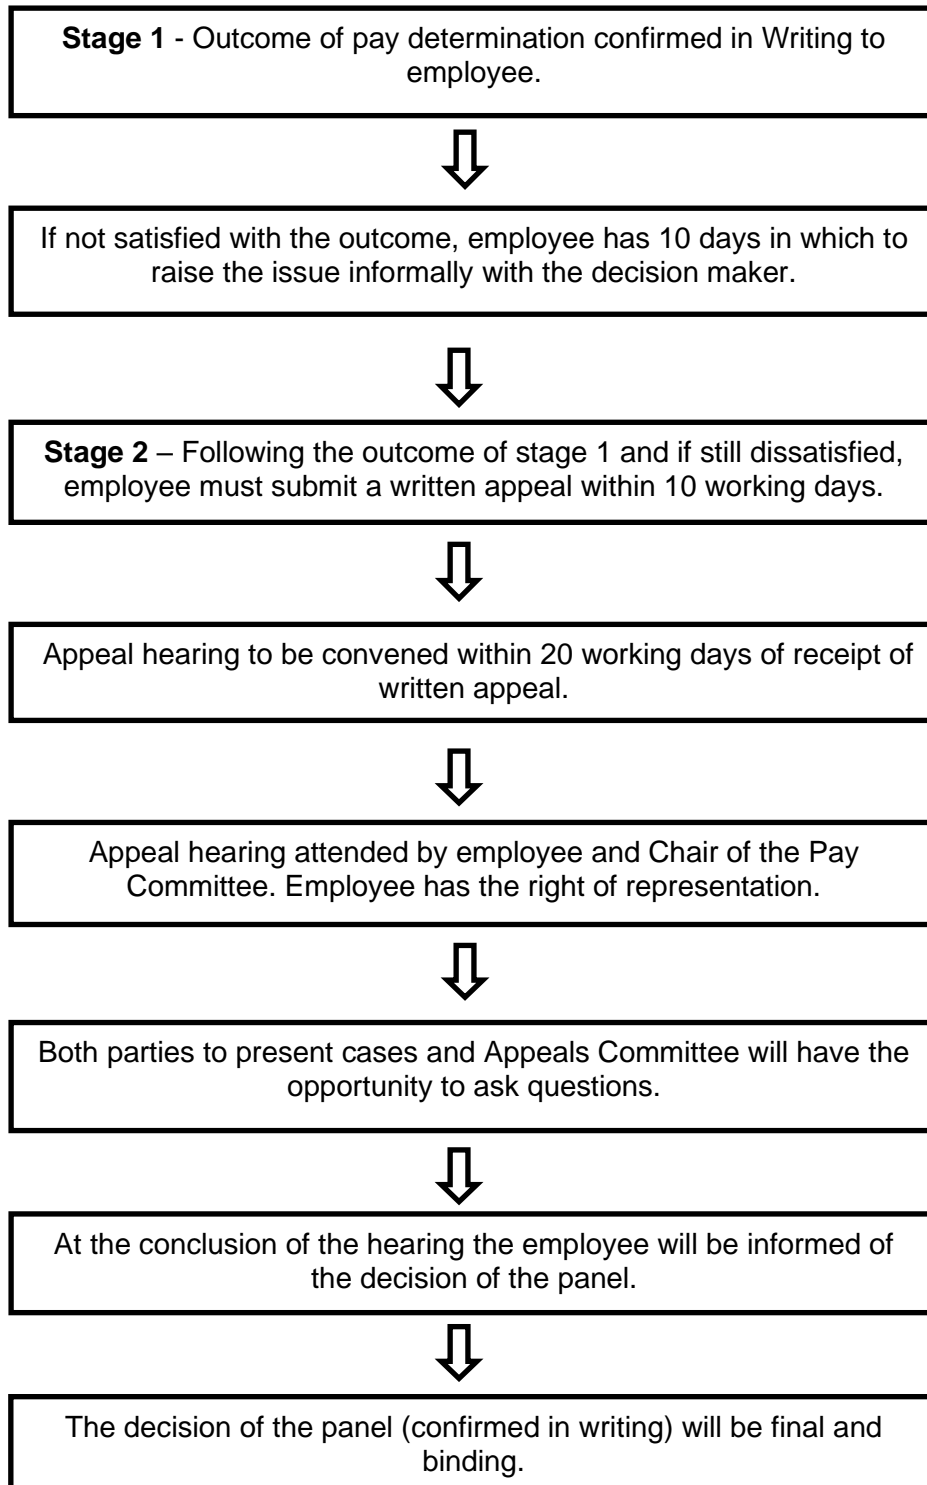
Stage 1 - Outcome of pay determination confirmed in Writing to employee.

If not satisfied with the outcome, employee has 10 days in which to raise the issue informally with the decision maker.

Stage 2 – Following the outcome of stage 1 and if still dissatisfied, employee must submit a written appeal within 10 working days.

Appeal hearing to be convened within 20 working days of receipt of written appeal.

Appeal hearing attended by employee and Chair of the Pay Committee. Employee has the right of representation.

Both parties to present cases and Appeals Committee will have the opportunity to ask questions.

At the conclusion of the hearing the employee will be informed of the decision of the panel.

The decision of the panel (confirmed in writing) will be final and binding.